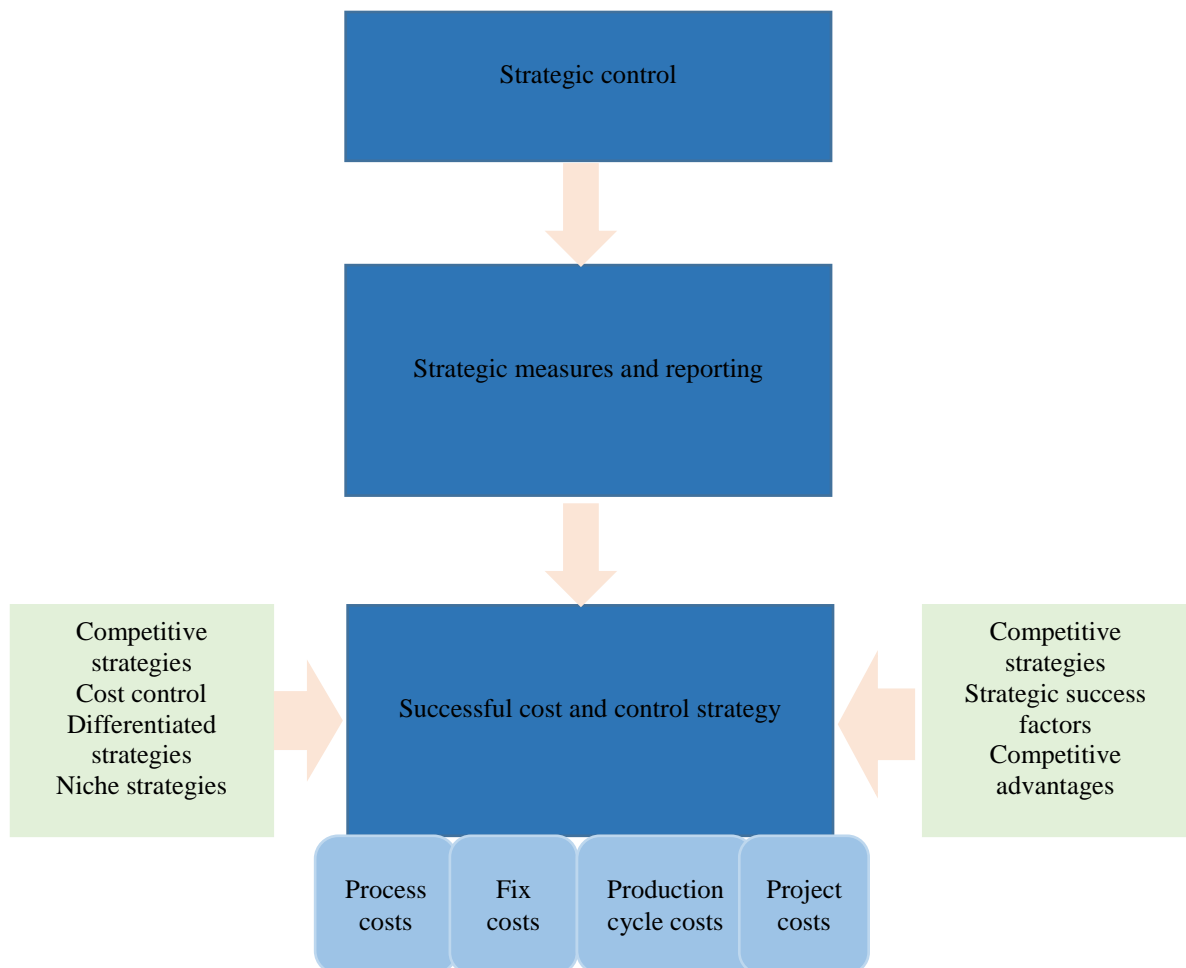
Strategic control

Strategic measures and reporting

Competitive strategies
Cost control
Differentiated strategies
Niche strategies

Successful cost and control strategy

Competitive strategies
Strategic success factors
Competitive advantages

Process costs

Fix costs

Production cycle costs

Project costs